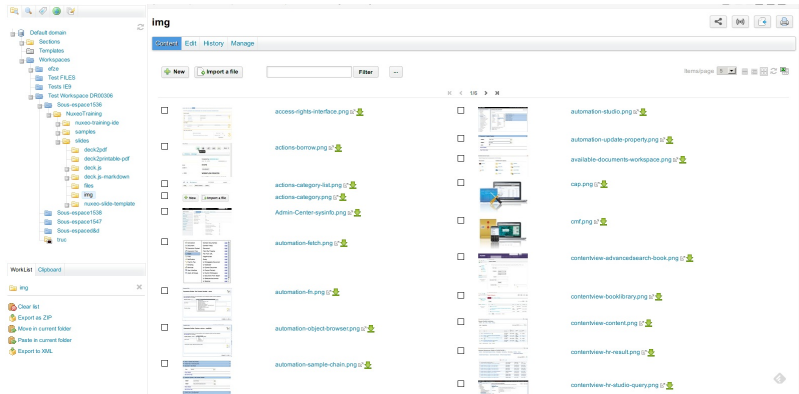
Default domain
Sections
Templates
Workspaces
efze
Test FILES
Tests IE9
Test Workspace DR00306
Sous-espace1536
NuxeoTraining
nuxeo-training-ide
samples
slides
deck2pdf
deck2printable-pdf
deck.js
deck.js-markdown
files
img
nuxeo-slide-template
Sous-espace1538
Sous-espace1547
Sous-espace6d
truc

WorkList Clipboard

img

Clear list
Export as ZIP
Move in current folder
Paste in current folder
Export to XML

img

Content Edit History Manage

New Import a file Filter ...

Items/page

1/6

access-rights-interface.png
actions-borrow.png
actions-category-list.png
actions-category.png
Admin-Center-sysinfo.png
automation-fetch.png
automation-fn.png
automation-object-browser.png
automation-sample-chain.png
automation-studio.png
automation-update-property.png
available-documents-workspace.png
cap.png
cmf.png
contentview-advancedsearch-book.png
contentview-booklibrary.png
contentview-content.png
contentview-hr-result.png
contentview-hr-studio-query.png